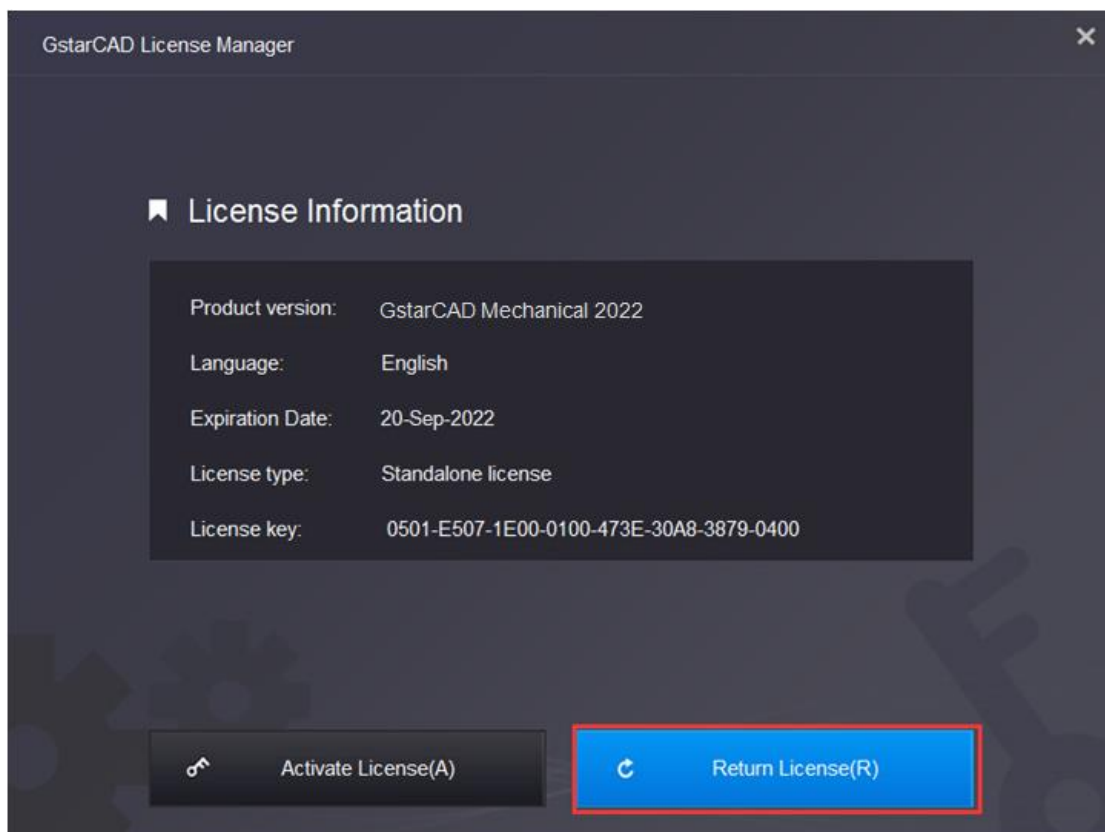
GstarCAD License Manager

×

License Information

Product version: GstarCAD Mechanical 2022

Language: English

Expiration Date: 20-Sep-2022

License type: Standalone license

License key: 0501-E507-1E00-0100-473E-30A8-3879-0400

Activate License(A)

Return License(R)